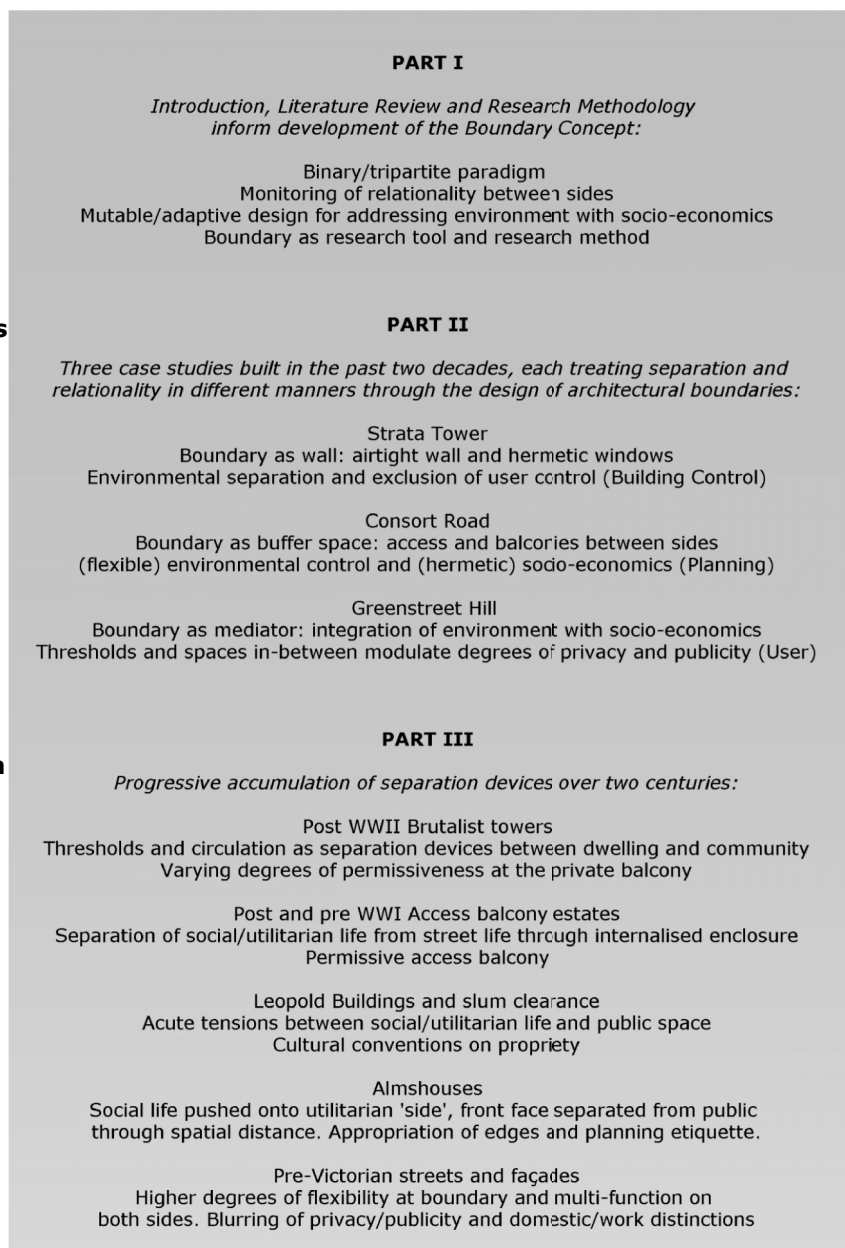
PART I

Introduction, Literature Review and Research Methodology inform development of the Boundary Concept:

Binary/tripartite paradigm
Monitoring of relationality between sides
Mutable/adaptive design for addressing environment with socio-economics
Boundary as research tool and research method

s

PART II

Three case studies built in the past two decades, each treating separation and relationality in different manners through the design of architectural boundaries:

Strata Tower
Boundary as wall: airtight wall and hermetic windows
Environmental separation and exclusion of user control (Building Control)

Consort Road
Boundary as buffer space: access and balconies between sides
(flexible) environmental control and (hermetic) socio-economics (Planning)

Greenstreet Hill
Boundary as mediator: integration of environment with socio-economics
Thresholds and spaces in-between modulate degrees of privacy and publicity (User)

n

PART III

Progressive accumulation of separation devices over two centuries:

Post WWII Brutalist towers
Thresholds and circulation as separation devices between dwelling and community
Varying degrees of permissiveness at the private balcony

Post and pre WWI Access balcony estates
Separation of social/utilitarian life from street life through internalised enclosure
Permissive access balcony

Leopold Buildings and slum clearance
Acute tensions between social/utilitarian life and public space
Cultural conventions on propriety

Almshouses
Social life pushed onto utilitarian 'side', front face separated from public through spatial distance. Appropriation of edges and planning etiquette.

Pre-Victorian streets and façades
Higher degrees of flexibility at boundary and multi-function on both sides. Blurring of privacy/publicity and domestic/work distinctions